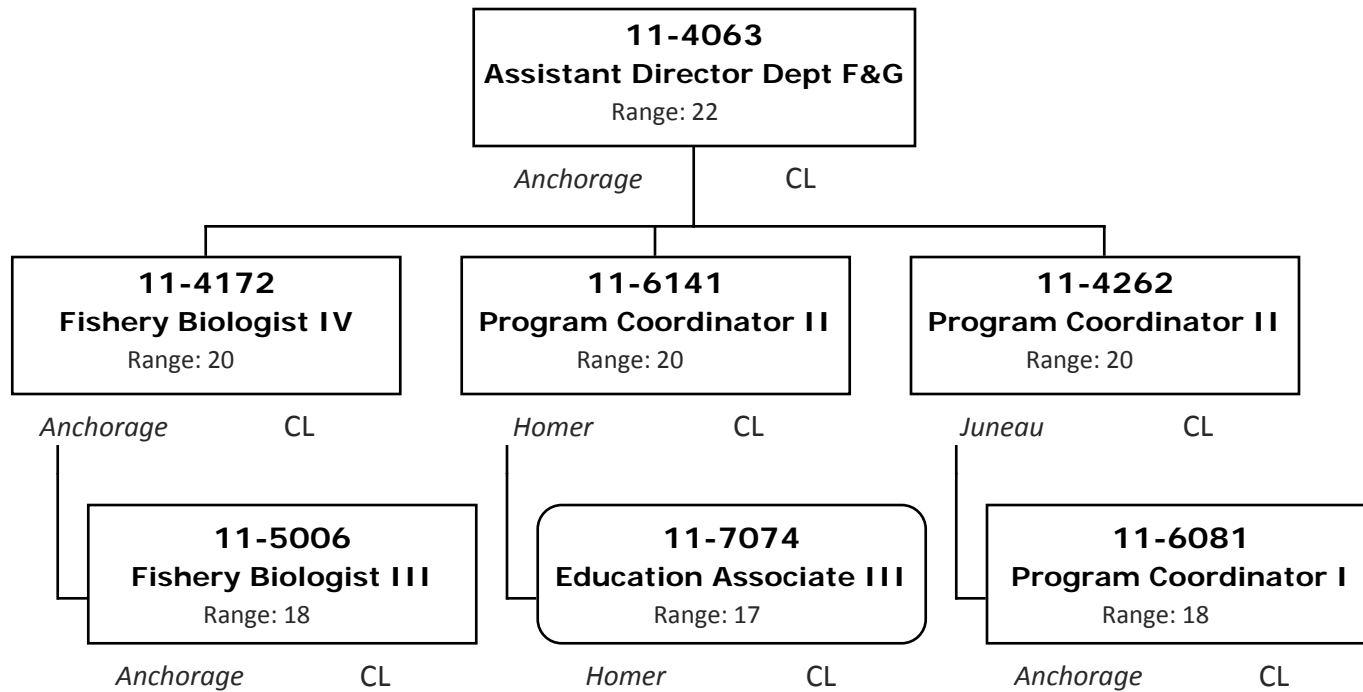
11-4063
Assistant Director Dept F&G
Range: 22

Anchorage CL

11-4172
Fishery Biologist IV
Range: 20

Anchorage CL

11-6141
Program Coordinator II
Range: 20

Homer CL

11-4262
Program Coordinator II
Range: 20

Juneau CL

11-5006
Fishery Biologist III
Range: 18

Anchorage CL

11-7074
Education Associate III
Range: 17

Homer CL

11-6081
Program Coordinator I
Range: 18

Anchorage CL